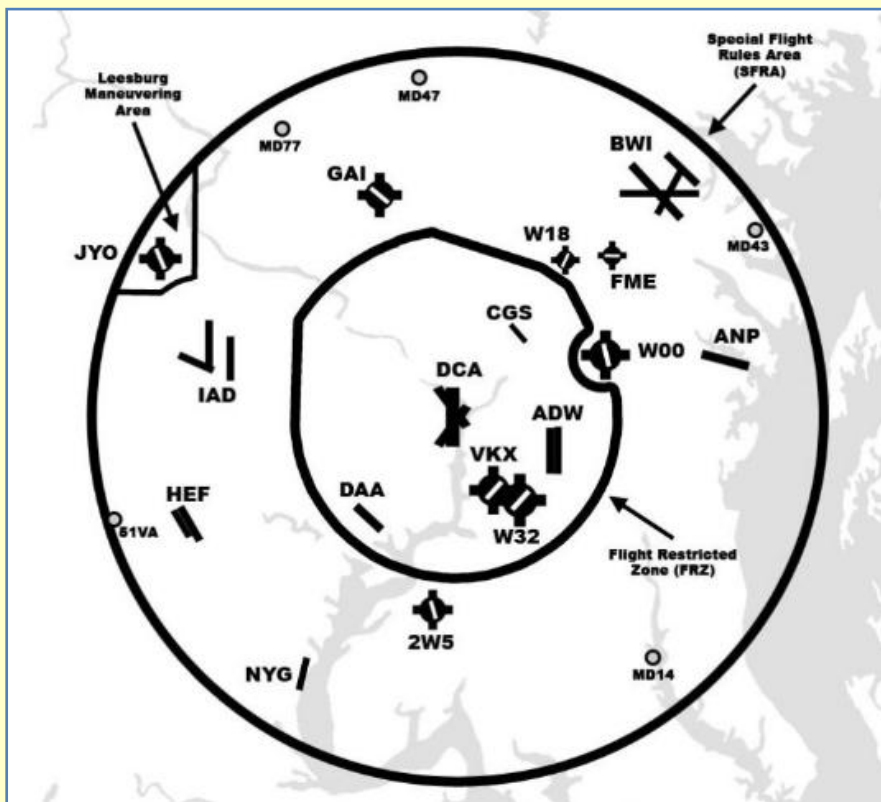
Special Flight Rules Area (SFRA)

Leesburg Maneuvering Area

MD47

MD77

GAI

BWI

JYO

W18

FME

MD43

CGS

W00

ANP

IAD

DCA

ADW

VKX

HEF

DAA

51VA

W32

Flight Restricted Zone (FRZ)

2W5

NYG

MD14